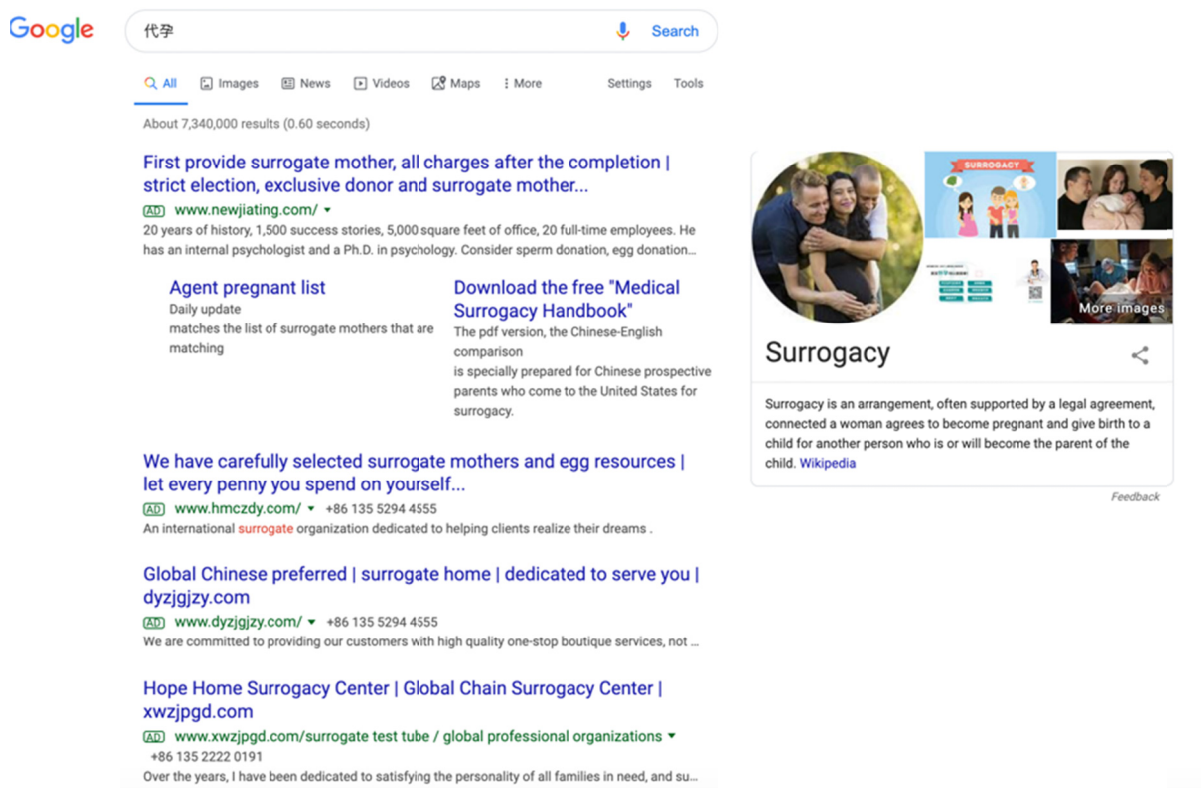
Google

代孕

Search

All Images News Videos Maps More Settings Tools

About 7,340,000 results (0.60 seconds)

First provide surrogate mother, all charges after the completion | strict election, exclusive donor and surrogate mother...
AD www.newjiating.com/
20 years of history, 1,500 success stories, 5,000 square feet of office, 20 full-time employees. He has an internal psychologist and a Ph.D. in psychology. Consider sperm donation, egg donation...

Agent pregnant list
Daily update
matches the list of surrogate mothers that are matching

Download the free "Medical Surrogacy Handbook"
The pdf version, the Chinese-English comparison
is specially prepared for Chinese prospective parents who come to the United States for surrogacy.

We have carefully selected surrogate mothers and egg resources | let every penny you spend on yourself...
AD www.hmczdy.com/ +86 135 5294 4555
An international surrogate organization dedicated to helping clients realize their dreams .

Global Chinese preferred | surrogate home | dedicated to serve you | dyzjgjzy.com
AD www.dyzjgjzy.com/ +86 135 5294 4555
We are committed to providing our customers with high quality one-stop boutique services, not ...

Hope Home Surrogacy Center | Global Chain Surrogacy Center | xwzjpgd.com
AD www.xwzjpgd.com/surrogate test tube / global professional organizations
+86 135 2222 0191
Over the years, I have been dedicated to satisfying the personality of all families in need, and su...

SURROGACY

More images

Surrogacy

Surrogacy is an arrangement, often supported by a legal agreement, connected a woman agrees to become pregnant and give birth to a child for another person who is or will become the parent of the child. Wikipedia

Feedback